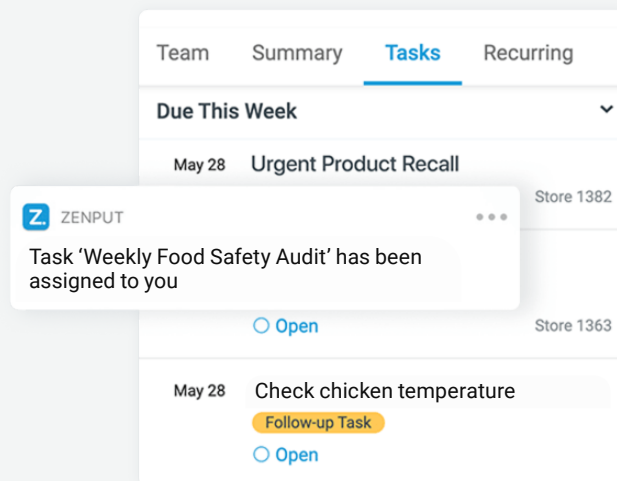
Team Summary Tasks Recurring

Due This Week

May 28 Urgent Product Recall

Store 1382

ZENPUT

Task 'Weekly Food Safety Audit' has been assigned to you

Open

Store 1363

May 28 Check chicken temperature

Follow-up Task

Open